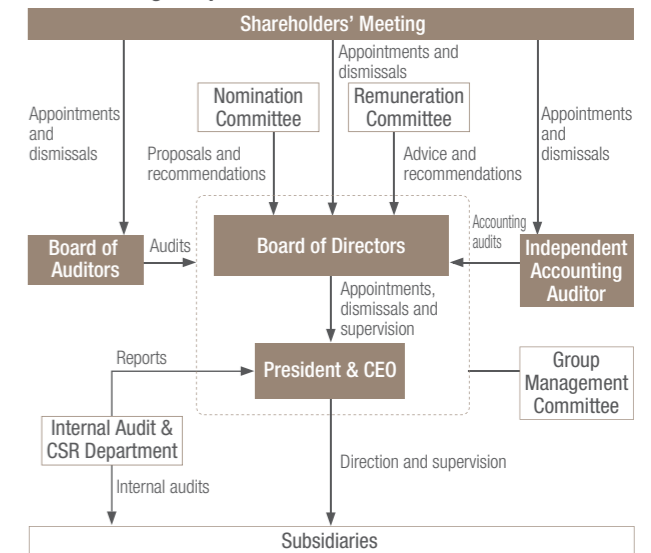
Shareholders' Meeting

Appointments and dismissals

Appointments and dismissals

Appointments and dismissals

Nomination Committee

Remuneration Committee

Proposals and recommendations

Advice and recommendations

Board of Auditors

Audits

Board of Directors

Accounting audits

Independent Accounting Auditor

Appointments, dismissals and supervision

Reports

President & CEO

Group Management Committee

Internal Audit & CSR Department

Direction and supervision

Internal audits

Subsidiaries